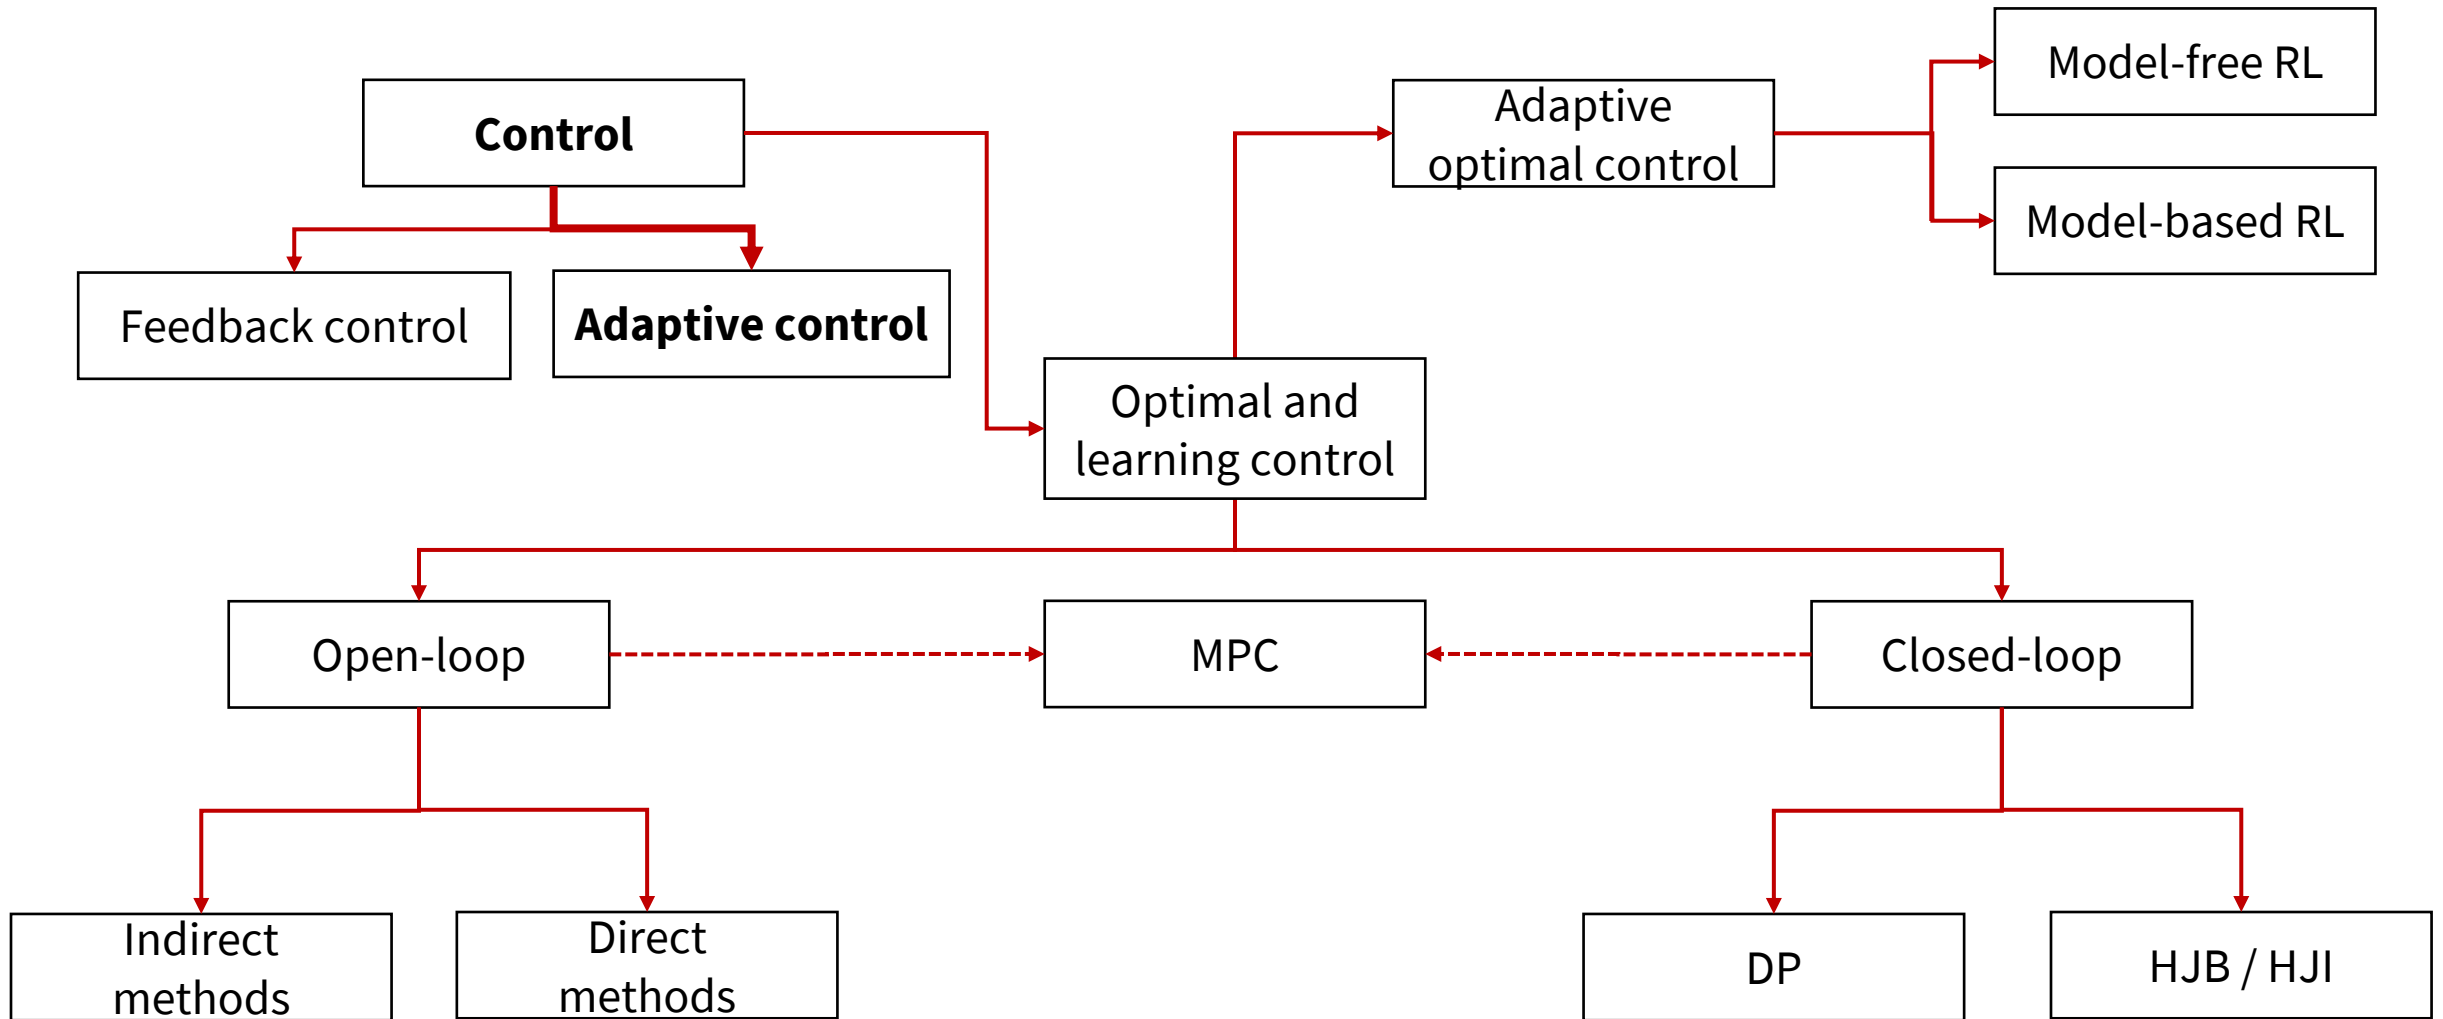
Control

Feedback control

Adaptive control

Adaptive optimal control

Model-free RL

Model-based RL

Optimal and learning control

Open-loop

MPC

Closed-loop

Indirect methods

Direct methods

DP

HJB / HJI